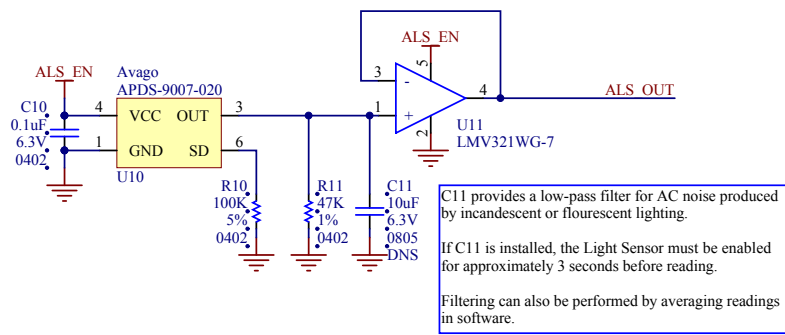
ALS_EN

Avago
APDS-9007-020

C10
0.1uF
6.3V
0402

4
VCC
OUT
3

1
GND
SD
6

U10

R10
100K
5%
0402

R11
47K
1%
0402

C11
10uF
6.3V
0805
DNS

ALS_EN
3
5
-
+
1
4
2
U11
LMV321WG-7

ALS_OUT

C11 provides a low-pass filter for AC noise produced by incandescent or flourescent lighting.

If C11 is installed, the Light Sensor must be enabled for approximately 3 seconds before reading.

Filtering can also be performed by averaging readings in software.